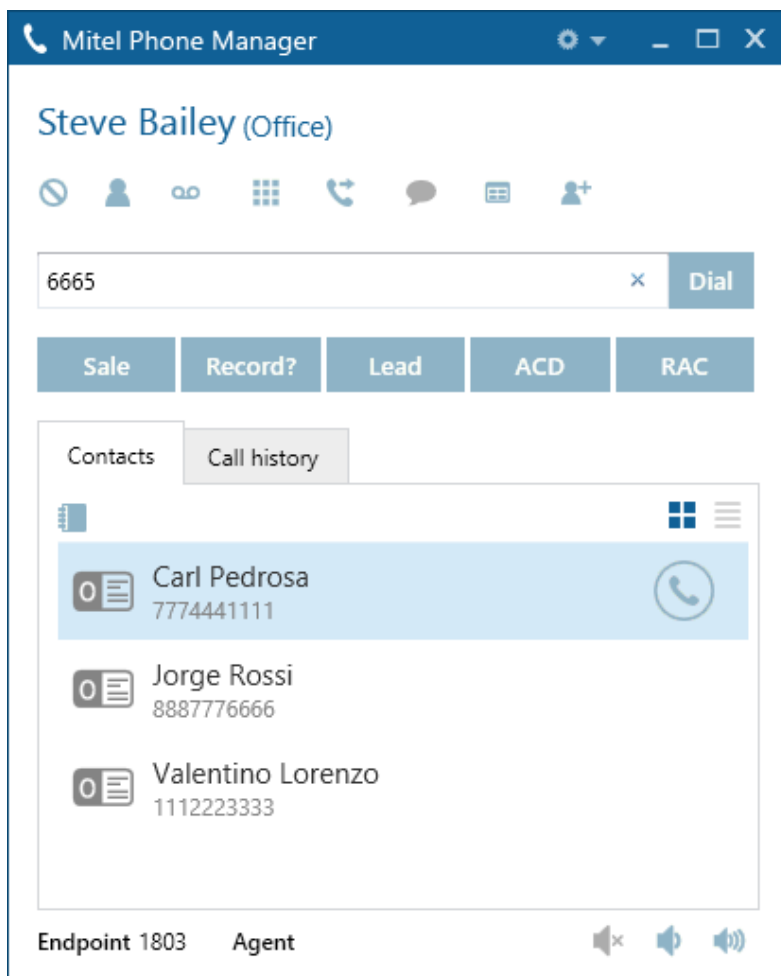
Mitel Phone Manager

Steve Bailey (Office)

6665 × Dial

Sale Record? Lead ACD RAC

Contacts Call history

Carl Pedrosa
7774441111

Jorge Rossi
8887776666

Valentino Lorenzo
1112223333

Endpoint 1803 Agent